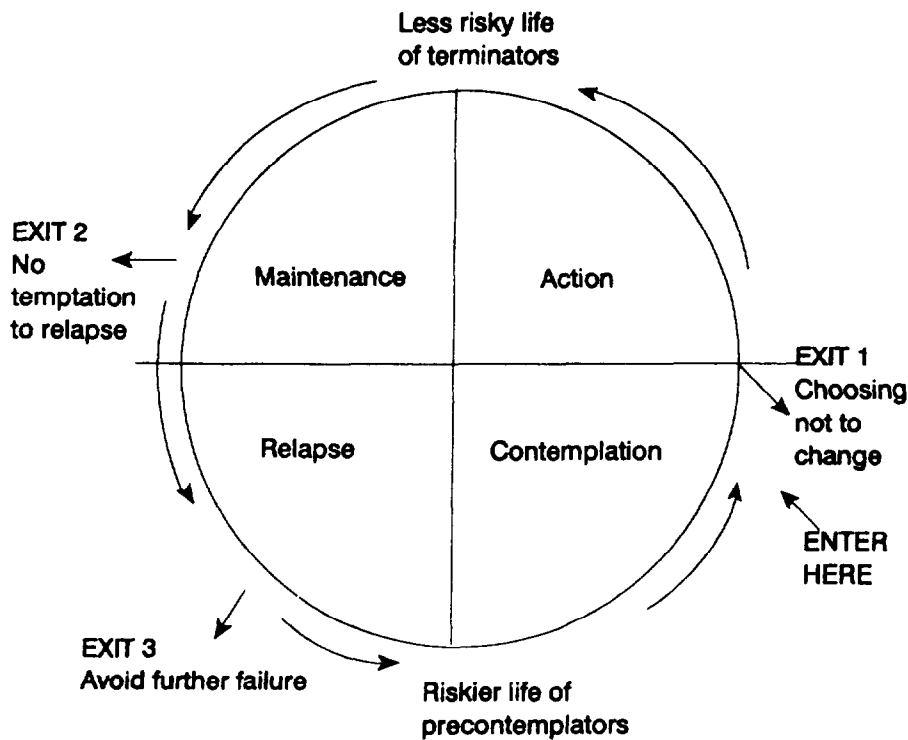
Less risky life of terminators

EXIT 2
No temptation to relapse

Maintenance

Action

EXIT 1
Choosing not to change

Relapse

Contemplation

ENTER HERE

EXIT 3
Avoid further failure

Riskier life of precontemplators